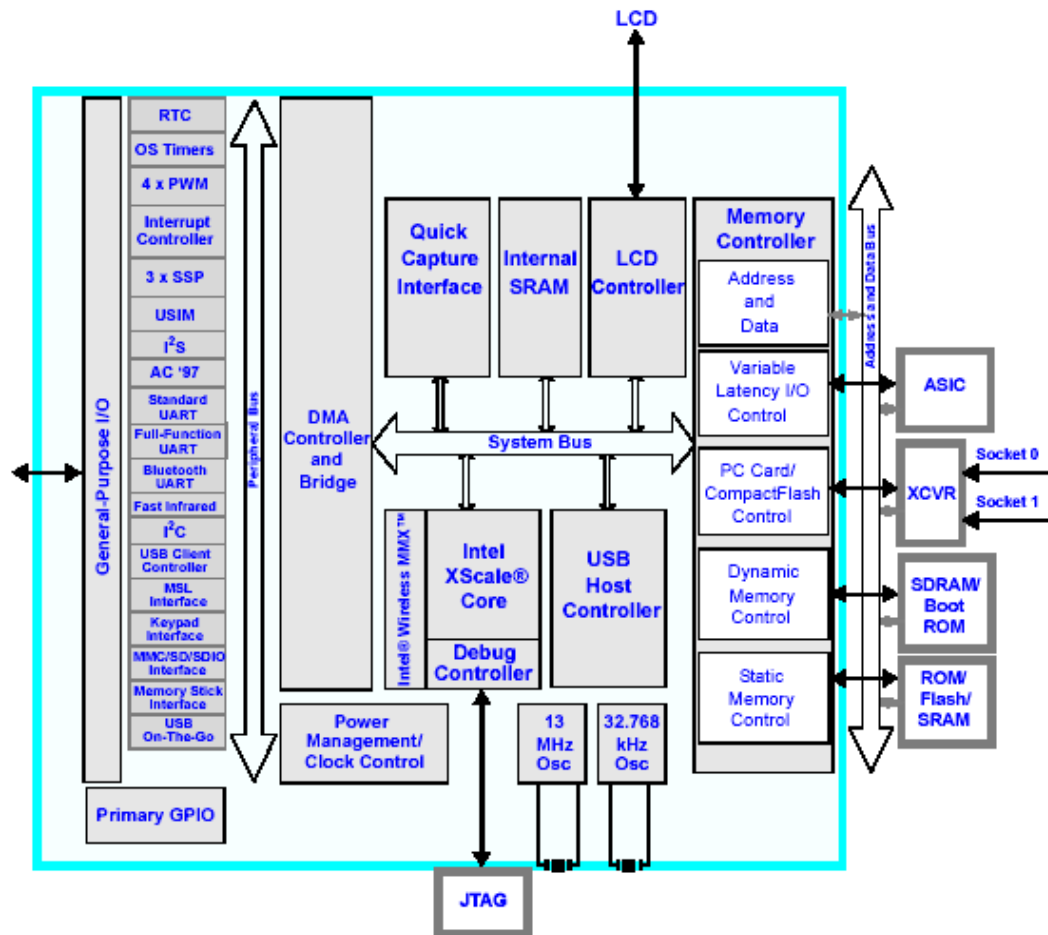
LCD

General-Purpose I/O

RTC
OS Timers
4 x PWM
Interrupt Controller
3 x SSP
USIM
$I^2S$
AC '97
Standard UART
Full-Function UART
Bluetooth UART
Fast Infrared
$I^2C$
USB Client Controller
MSL Interface
Keypad Interface
MMC/SD/SDIO Interface
Memory Stick Interface
USB On-The-Go

Peripheral Bus

DMA Controller and Bridge

Quick Capture Interface

Internal SRAM

LCD Controller

Memory Controller

Address and Data

Variable Latency I/O Control

PC Card/ CompactFlash Control

Dynamic Memory Control

Static Memory Control

Address and Data Bus

ASIC

XCVR

Socket 0

Socket 1

SDRAM/ Boot ROM

ROM/ Flash/ SRAM

System Bus

Intel® Wireless MMX™

Intel XScale® Core

Debug Controller

USB Host Controller

Power Management/ Clock Control

13 MHz Osc

32.768 kHz Osc

Primary GPIO

JTAG